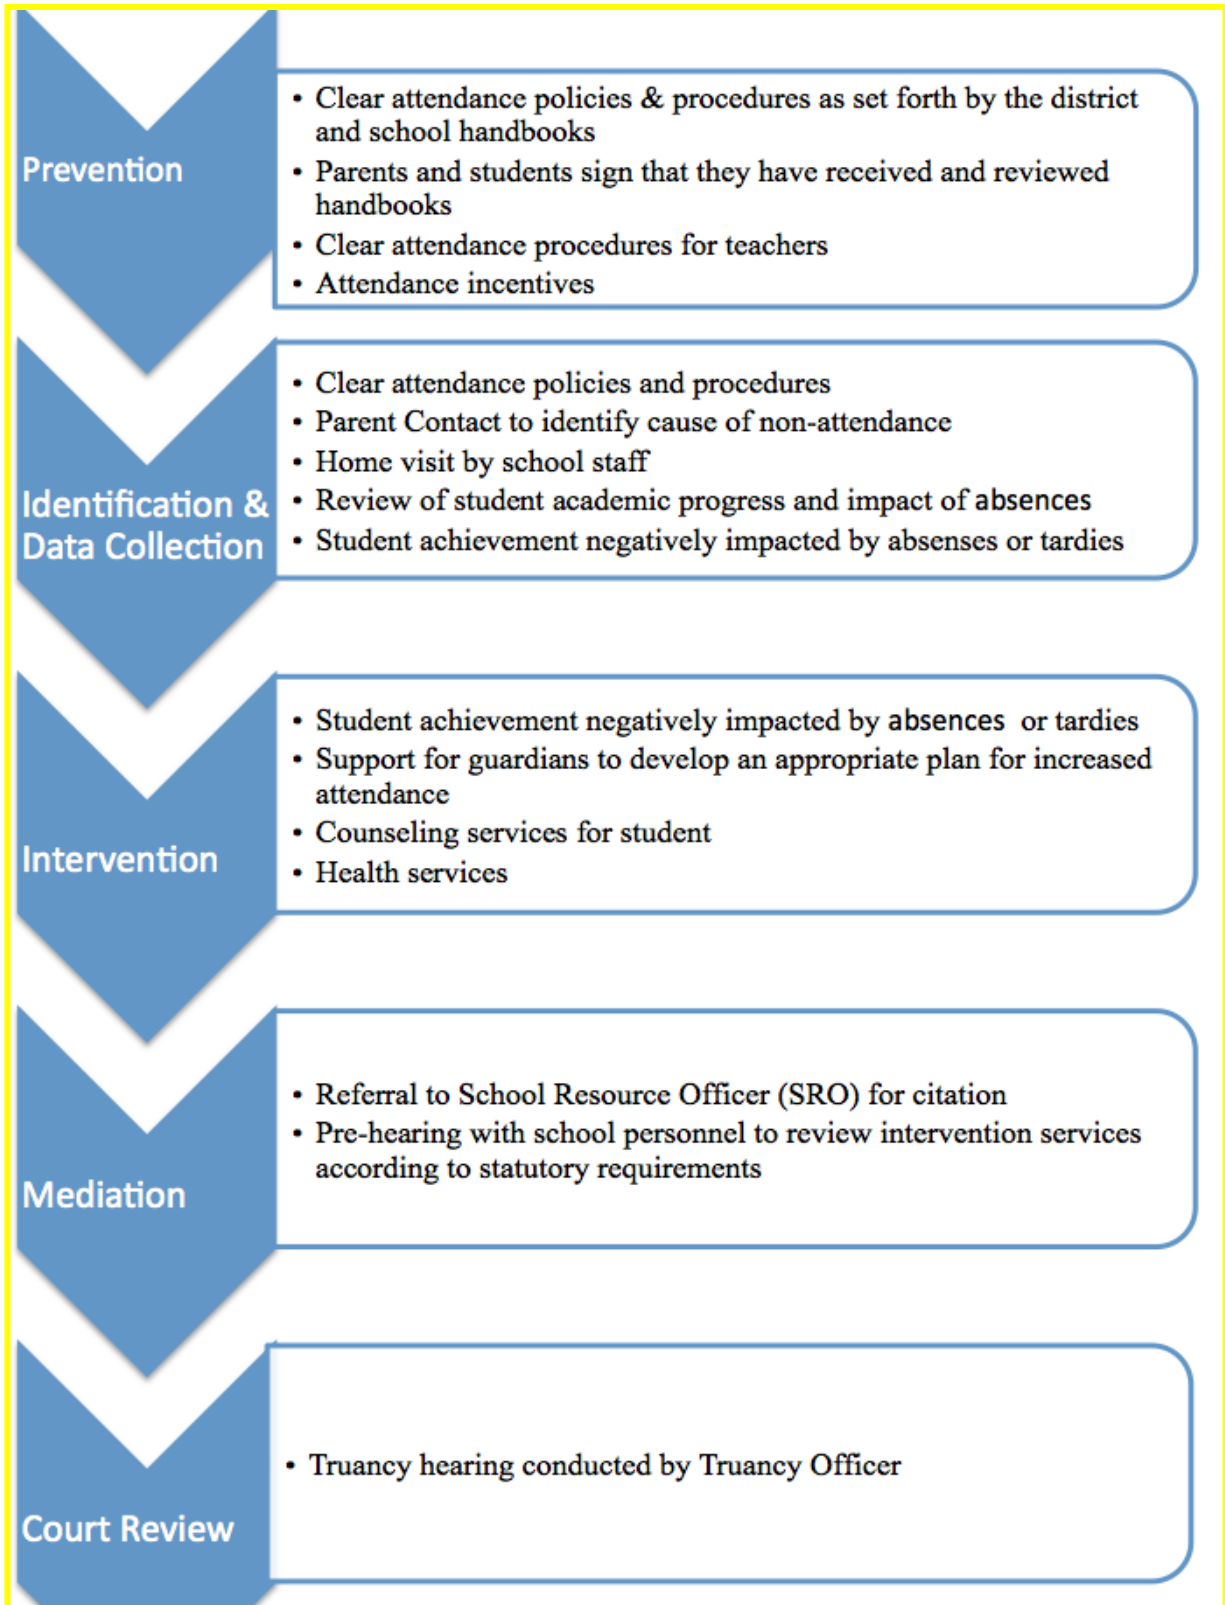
Prevention

- Clear attendance policies & procedures as set forth by the district and school handbooks
- Parents and students sign that they have received and reviewed handbooks
- Clear attendance procedures for teachers
- Attendance incentives

Identification & Data Collection

- Clear attendance policies and procedures
- Parent Contact to identify cause of non-attendance
- Home visit by school staff
- Review of student academic progress and impact of absences
- Student achievement negatively impacted by absenses or tardies

Intervention

- Student achievement negatively impacted by absences or tardies
- Support for guardians to develop an appropriate plan for increased attendance
- Counseling services for student
- Health services

Mediation

- Referral to School Resource Officer (SRO) for citation
- Pre-hearing with school personnel to review intervention services according to statutory requirements

Court Review

- Truancy hearing conducted by Truancy Officer